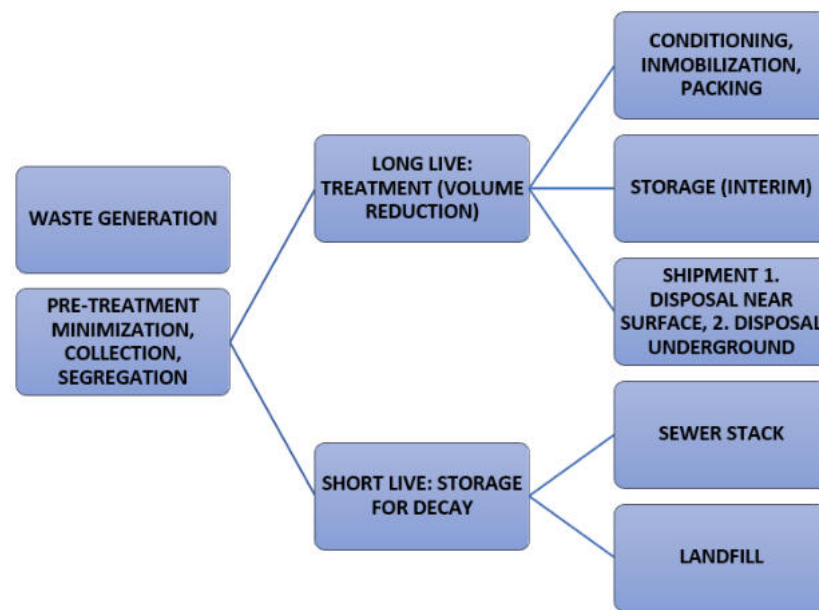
WASTE GENERATION

PRE-TREATMENT MINIMIZATION, COLLECTION, SEGREGATION

LONG LIVE: TREATMENT (VOLUME REDUCTION)

SHORT LIVE: STORAGE FOR DECAY

CONDITIONING, INMOBILIZATION, PACKING

STORAGE (INTERIM)

SHIPMENT 1. DISPOSAL NEAR SURFACE, 2. DISPOSAL UNDERGROUND

SEWER STACK

LANDFILL